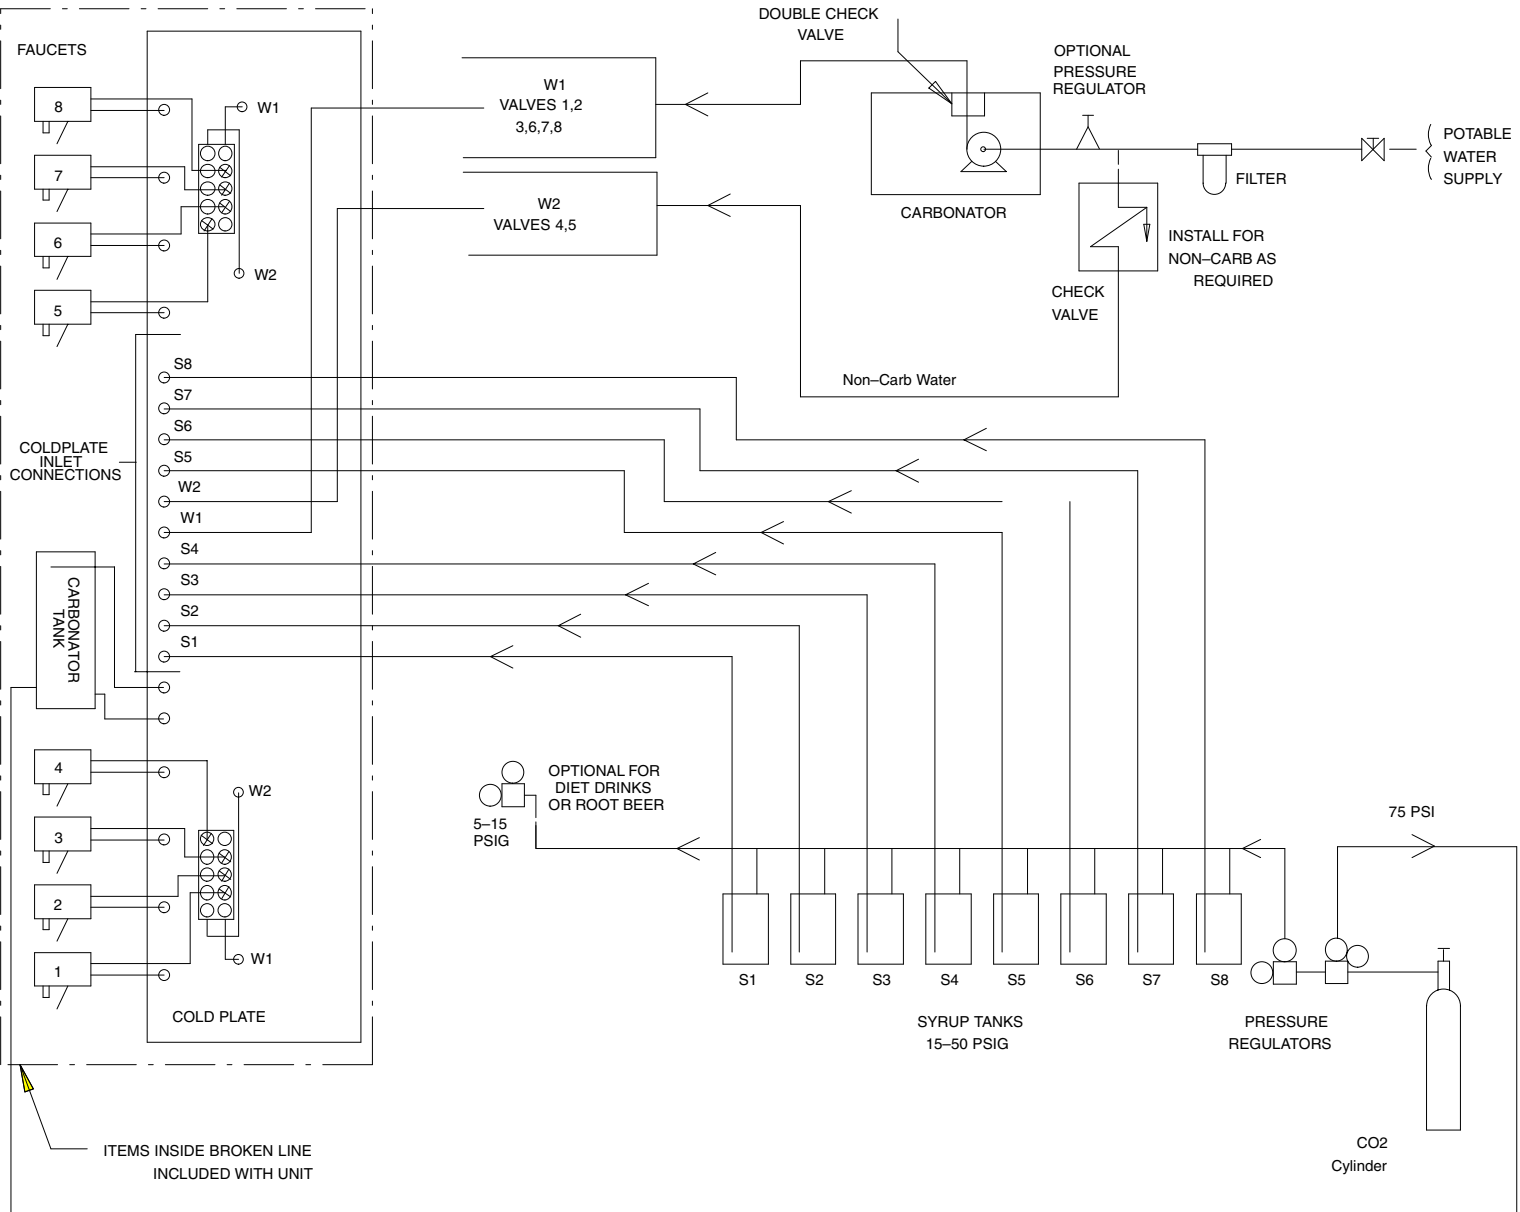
FAUCETS

8

7

6

5

W1

W2

W1
VALVES 1,2
3,6,7,8

W2
VALVES 4,5

DOUBLE CHECK
VALVE

OPTIONAL
PRESSURE
REGULATOR

CARBONATOR

FILTER

POTABLE
WATER
SUPPLY

INSTALL FOR
NON–CARB AS
REQUIRED

CHECK
VALVE

Non–Carb Water

S8
S7
S6
S5
W2
W1
S4
S3
S2
S1

COLDPLATE
INLET
CONNECTIONS

CARBONATOR
TANK

4

3

2

1

W2

W1

COLD PLATE

OPTIONAL FOR
DIET DRINKS
OR ROOT BEER

5–15
PSIG

75 PSI

S1 S2 S3 S4 S5 S6 S7 S8

SYRUP TANKS
15–50 PSIG

PRESSURE
REGULATORS

CO2
Cylinder

ITEMS INSIDE BROKEN LINE
INCLUDED WITH UNIT